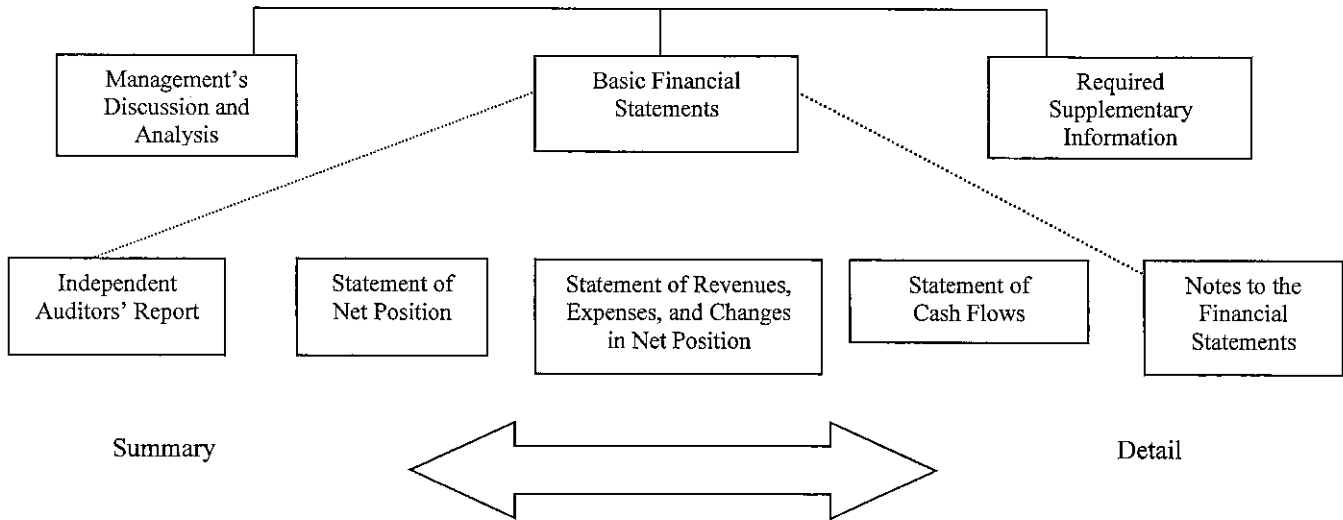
Management's Discussion and Analysis

Basic Financial Statements

Required Supplementary Information

Independent Auditors' Report

Statement of Net Position

Statement of Revenues, Expenses, and Changes in Net Position

Statement of Cash Flows

Notes to the Financial Statements

Summary

Detail